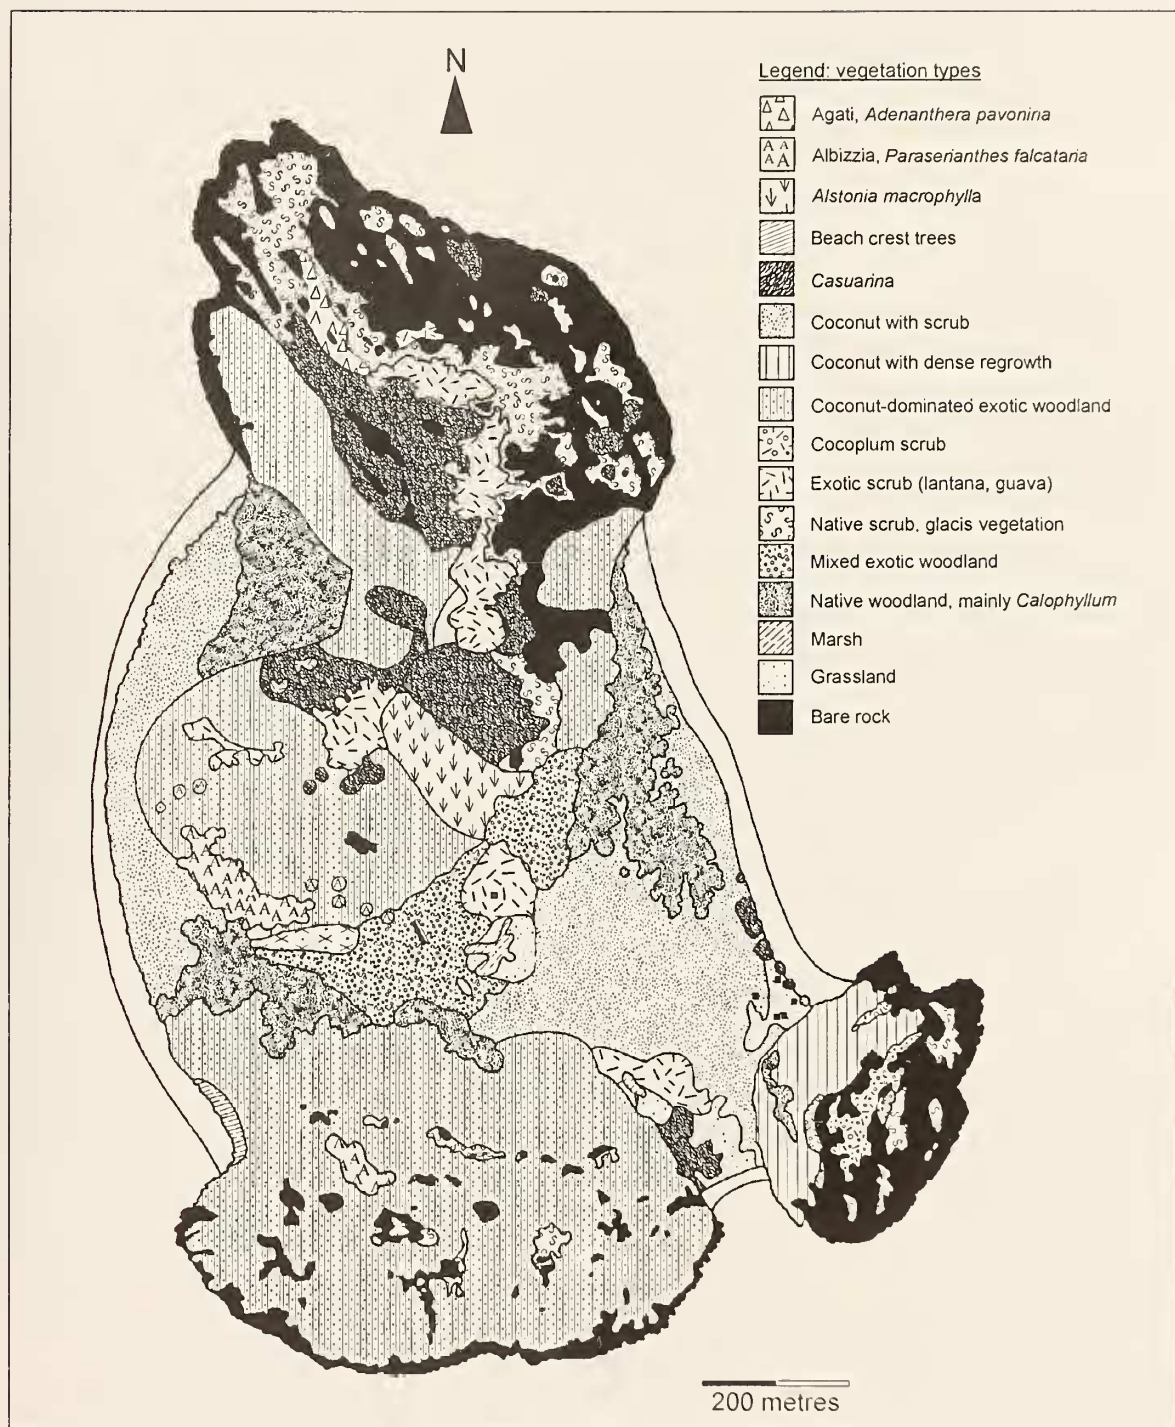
N

Legend: vegetation types

Agati, *Adenanthera pavonina*
Albizzia, *Paraserianthes falcataria*
*Alstonia macrophylla*
Beach crest trees
*Casuarina*
Coconut with scrub
Coconut with dense regrowth
Coconut-dominated exotic woodland
Cocoplum scrub
Exotic scrub (lantana, guava)
Native scrub, glacis vegetation
Mixed exotic woodland
Native woodland, mainly *Calophyllum*
Marsh
Grassland
Bare rock

200 metres